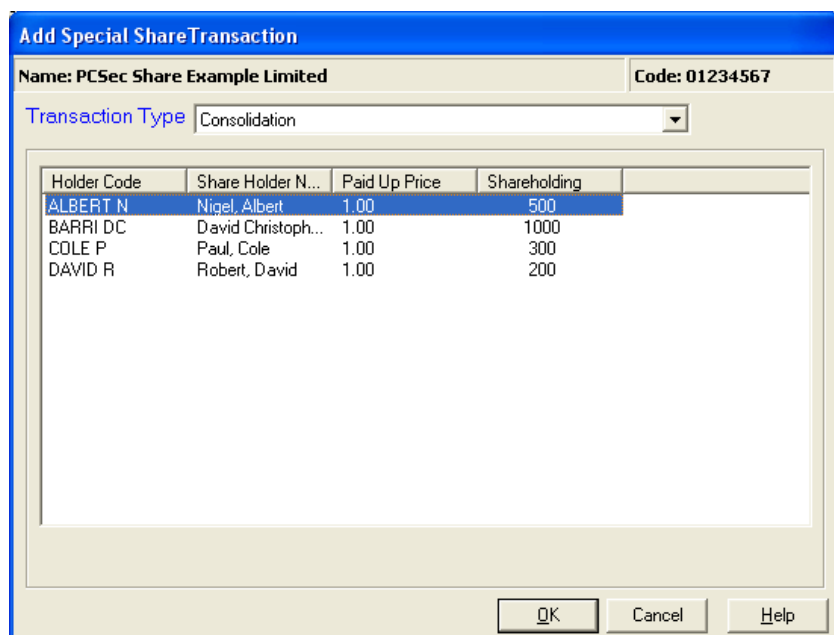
Add Special ShareTransaction

Name: PCSec Share Example Limited

Code: 01234567

Transaction Type Consolidation

| Holder Code | Share Holder N... | Paid Up Price | Shareholding |
|---|---|---|---|
| ALBERT N | Nigel, Albert | 1.00 | 500 |
| BARRI DC | David Christoph... | 1.00 | 1000 |
| COLE P | Paul, Cole | 1.00 | 300 |
| DAVID R | Robert, David | 1.00 | 200 |

OK

Cancel

Help